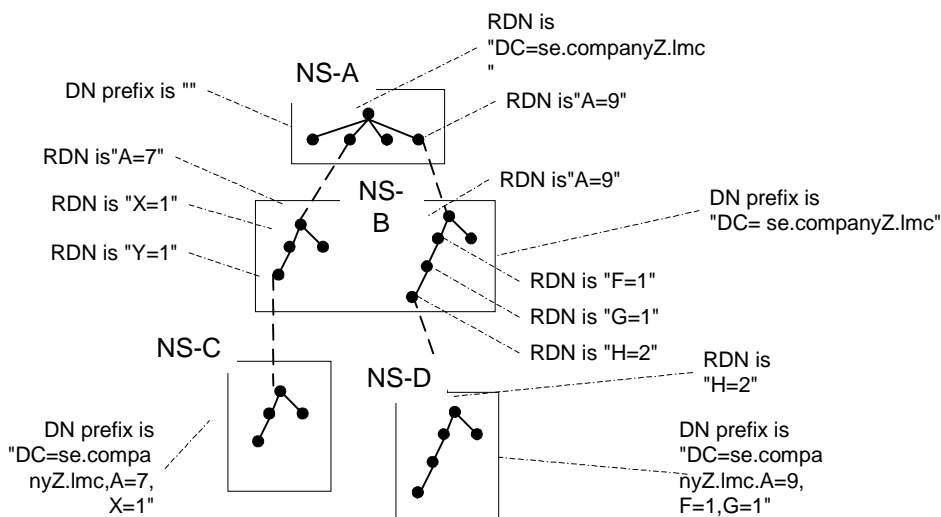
RDN is "DC=se.companyZ.lmc "

NS-A

DN prefix is ""

RDN is"A=9"

RDN is"A=7"

NS-B

RDN is"A=9"

RDN is "X=1"

DN prefix is "DC= se.companyZ.lmc"

RDN is "Y=1"

RDN is "F=1"

RDN is "G=1"

NS-C

RDN is "H=2"

RDN is "H=2"

NS-D

DN prefix is "DC=se.companyZ.lmc,A=7, X=1"

DN prefix is "DC=se.companyZ.lmc.A=9, F=1,G=1"